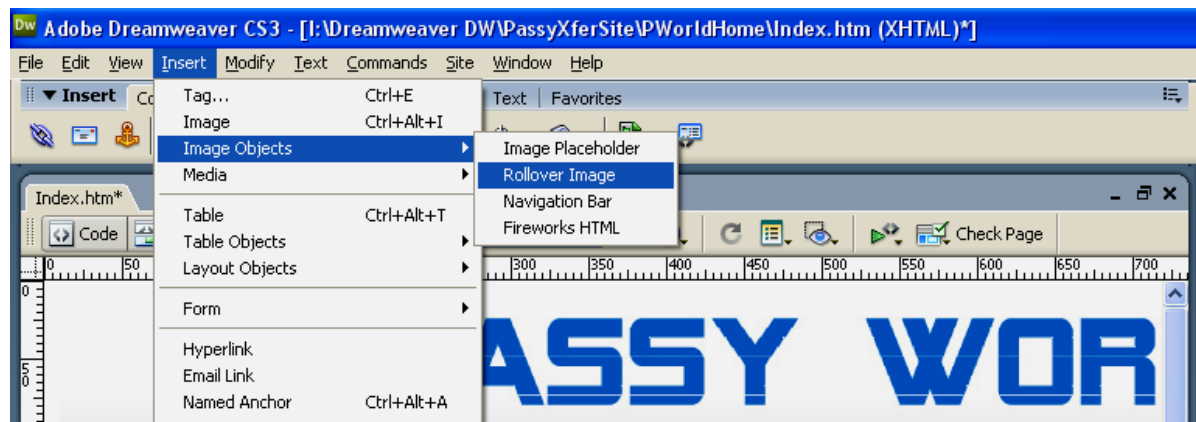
Dw Adobe Dreamweaver CS3 - [I:\Dreamweaver DW\PassyXferSite\PWorldHome\Index.htm (XHTML)*]

File Edit View Insert Modify Text Commands Site Window Help

▼ Insert Co

Text | Favorites

Tag... Ctrl+E
Image Ctrl+Alt+I
Image Objects
Media
Table Ctrl+Alt+T
Table Objects
Layout Objects
Form
Hyperlink
Email Link
Named Anchor Ctrl+Alt+A

Image Placeholder
Rollover Image
Navigation Bar
Fireworks HTML

Index.htm*

Code

Check Page

0 50 300 350 400 450 500 550 600 650 700

0

50

ASSY WOR